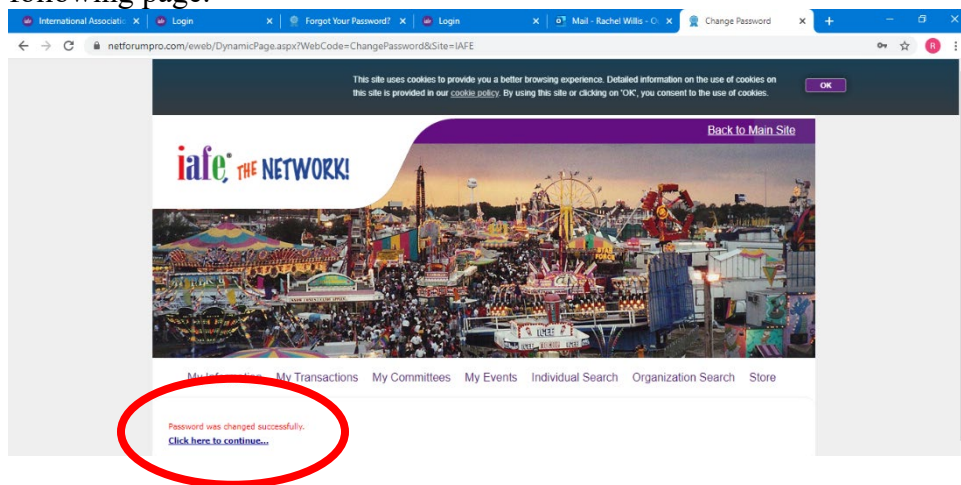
following page.

International Associatio ×
Login ×
Forgot Your Password? ×
Login ×
Mail - Rachel Willis - O ×
Change Password ×
+

netforumpro.com/eweb/DynamicPage.aspx?WebCode=ChangePassword&Site=IAFE

This site uses cookies to provide you a better browsing experience. Detailed information on the use of cookies on this site is provided in our cookie policy. By using this site or clicking on 'OK', you consent to the use of cookies.

OK

Back to Main Site

iafe THE NETWORK!

My Information My Transactions My Committees My Events Individual Search Organization Search Store

Password was changed successfully.
Click here to continue...